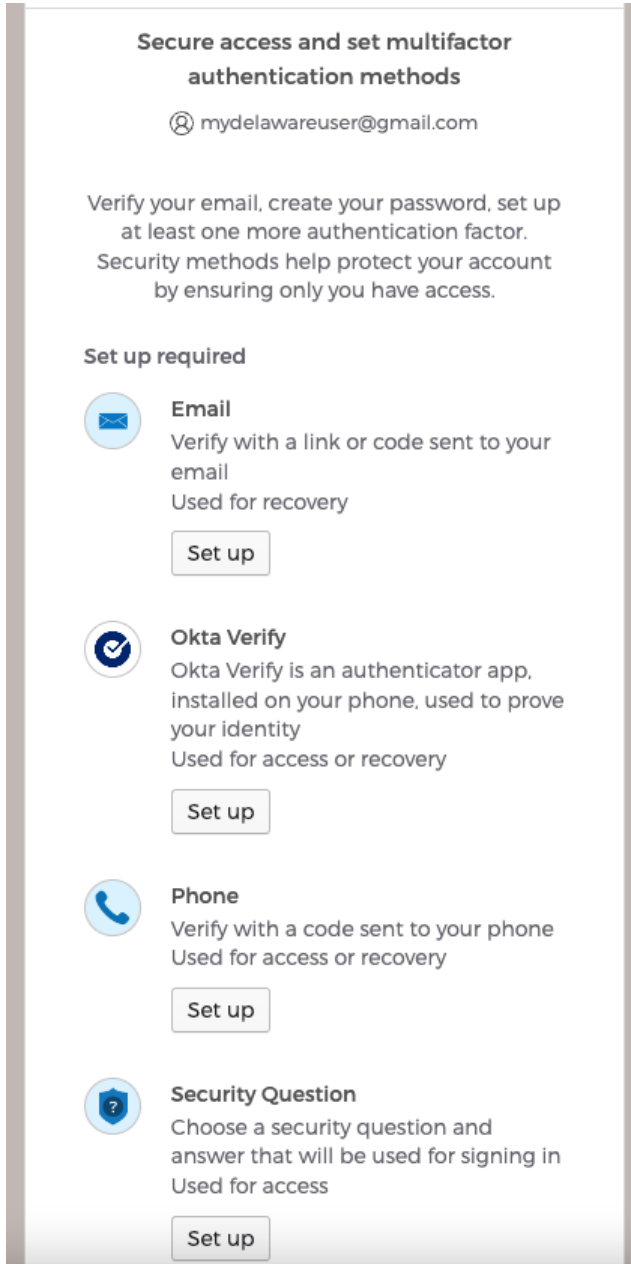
Secure access and set multifactor authentication methods

mydelawareuser@gmail.com

Verify your email, create your password, set up at least one more authentication factor. Security methods help protect your account by ensuring only you have access.

Set up required

Email
Verify with a link or code sent to your email
Used for recovery

Set up

Okta Verify
Okta Verify is an authenticator app, installed on your phone, used to prove your identity
Used for access or recovery

Set up

Phone
Verify with a code sent to your phone
Used for access or recovery

Set up

Security Question
Choose a security question and answer that will be used for signing in
Used for access

Set up